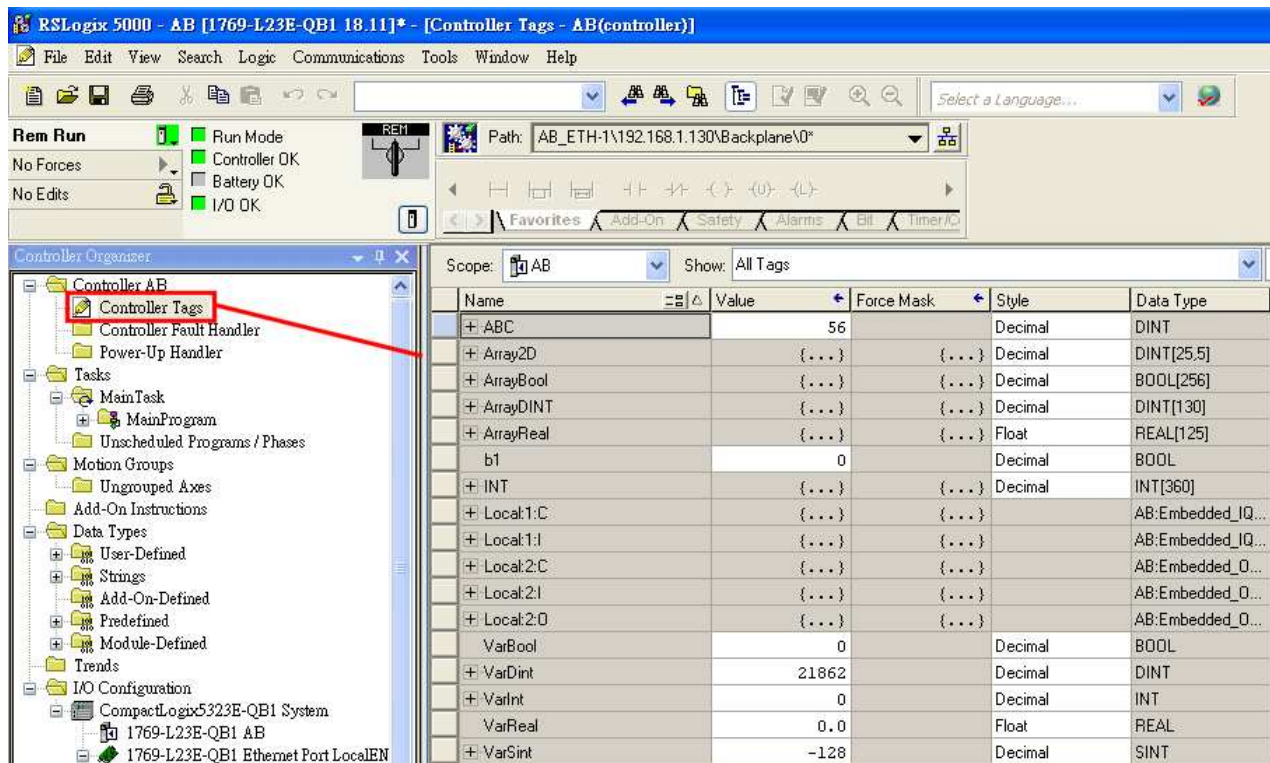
RSLogix 5000 - AB [1769-L23E-QB1 18.11]* - [Controller Tags - AB(controller)]

File Edit View Search Logic Communications Tools Window Help

Select a Language...

Rem Run
No Forces
No Edits

Run Mode
Controller OK
Battery OK
I/O OK

REM

Path: AB_ETH-1\192.168.1.130\Backplane\0*

Favorites Add-On Safety Alarms Bit Timer/C

Controller Organizer

Controller AB
Controller Tags
Controller Fault Handler
Power-Up Handler
Tasks
MainTask
MainProgram
Unscheduled Programs / Phases
Motion Groups
Ungrouped Axes
Add-On Instructions
Data Types
User-Defined
Strings
Add-On-Defined
Predefined
Module-Defined
Trends
I/O Configuration
CompactLogix5323E-QB1 System
1769-L23E-QB1 AB
1769-L23E-QB1 Ethernet Port LocalEN

Scope: AB Show: All Tags

| Name | Value | Force Mask | Style | Data Type |
|---|---|---|---|---|
| + ABC | 56 | | Decimal | DINT |
| + Array2D | {...} | {...} | Decimal | DINT[25,5] |
| + ArrayBool | {...} | {...} | Decimal | BOOL[256] |
| + ArrayDINT | {...} | {...} | Decimal | DINT[130] |
| + ArrayReal | {...} | {...} | Float | REAL[125] |
| b1 | 0 | | Decimal | BOOL |
| + INT | {...} | {...} | Decimal | INT[360] |
| + Local:1:C | {...} | {...} | | AB:Embedded_IQ... |
| + Local:1:I | {...} | {...} | | AB:Embedded_IQ... |
| + Local:2:C | {...} | {...} | | AB:Embedded_O... |
| + Local:2:I | {...} | {...} | | AB:Embedded_O... |
| + Local:2:O | {...} | {...} | | AB:Embedded_O... |
| VarBool | 0 | | Decimal | BOOL |
| + VarDint | 21862 | | Decimal | DINT |
| + VarInt | 0 | | Decimal | INT |
| VarReal | 0.0 | | Float | REAL |
| + VarSint | -128 | | Decimal | SINT |